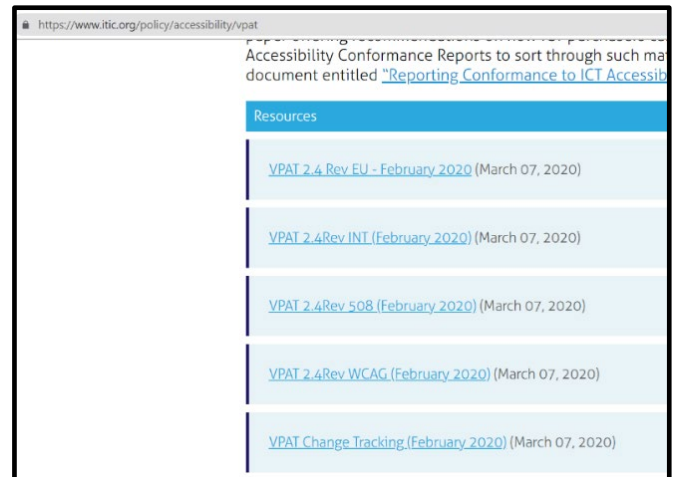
https://www.itic.org/policy/accessibility/vpat

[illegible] Accessibility Conformance Reports to sort through such ma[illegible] document entitled "Reporting Conformance to ICT Accessib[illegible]

Resources

VPAT 2.4 Rev EU - February 2020 (March 07, 2020)

VPAT 2.4Rev INT (February 2020) (March 07, 2020)

VPAT 2.4Rev 508 (February 2020) (March 07, 2020)

VPAT 2.4Rev WCAG (February 2020) (March 07, 2020)

VPAT Change Tracking (February 2020) (March 07, 2020)